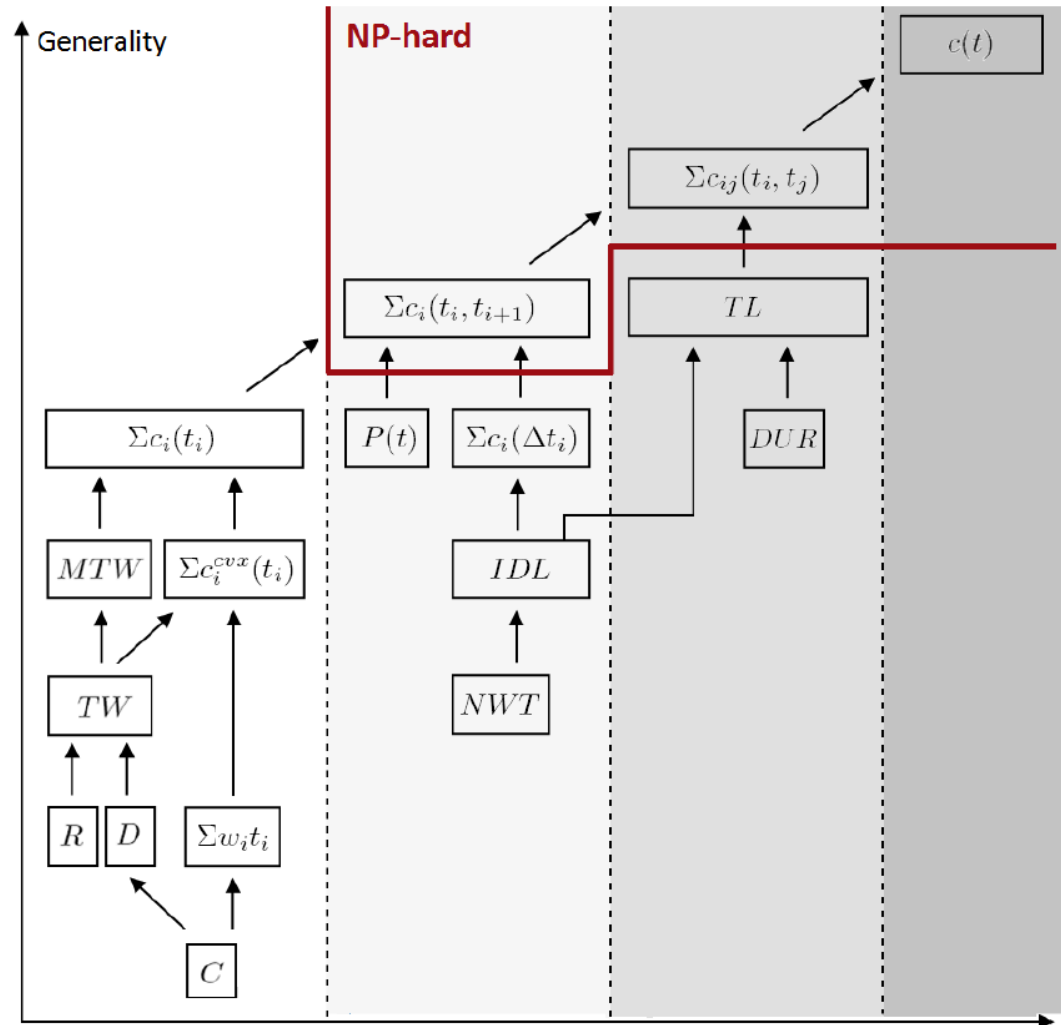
Generality

NP-hard

$c(t)$

$\Sigma c_{ij}(t_i, t_j)$

$\Sigma c_i(t_i, t_{i+1})$

$TL$

$\Sigma c_i(t_i)$

$P(t)$

$\Sigma c_i(\Delta t_i)$

$DUR$

$MTW$

$\Sigma c_i^{cvx}(t_i)$

$IDL$

$TW$

$NWT$

$R$

$D$

$\Sigma w_i t_i$

$C$